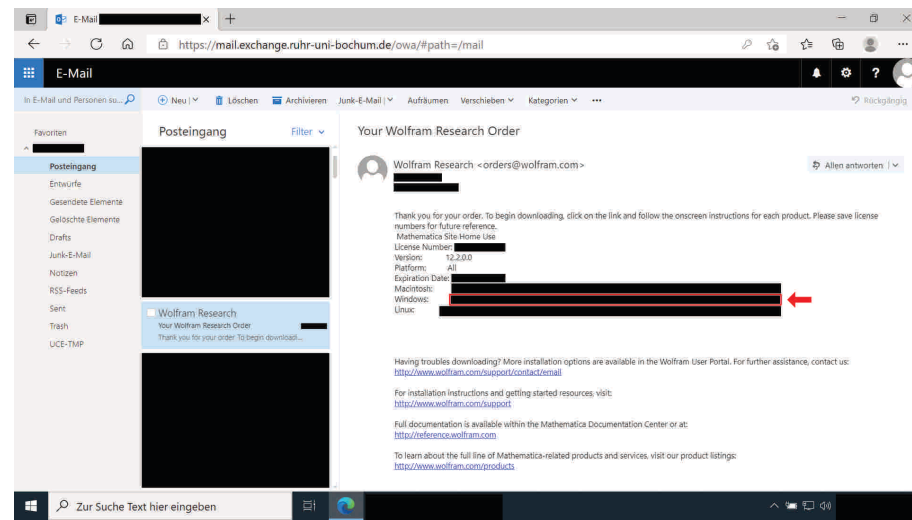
E-Mail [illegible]

https://mail.exchange.ruhr-uni-bochum.de/owa/#path=/mail

E-Mail

In E-Mail und Personen su...

Neu | Löschen | Archivieren | Junk-E-Mail | Aufräumen | Verschieben | Kategorien | ···

Rückgängig

Favoriten

Posteingang
Entwürfe
Gesendete Elemente
Gelöschte Elemente
Drafts
Junk-E-Mail
Notizen
RSS-Feeds
Sent
Trash
UCE-TMP

Posteingang

Filter

Wolfram Research
Your Wolfram Research Order
Thank you for your order. To begin download...

Your Wolfram Research Order

Wolfram Research <orders@wolfram.com>

Allen antworten

Thank you for your order. To begin downloading, click on the link and follow the onscreen instructions for each product. Please save license numbers for future reference.
Mathematica Site Home Use
License Number:
Version: 12.2.0.0
Platform: All
Expiration Date:
Macintosh:
Windows:
Linux:

Having troubles downloading? More installation options are available in the Wolfram User Portal. For further assistance, contact us:
http://www.wolfram.com/support/contact/email

For installation instructions and getting started resources, visit:
http://www.wolfram.com/support

Full documentation is available within the Mathematica Documentation Center or at:
http://reference.wolfram.com

To learn about the full line of Mathematica-related products and services, visit our product listings:
http://www.wolfram.com/products

Zur Suche Text hier eingeben